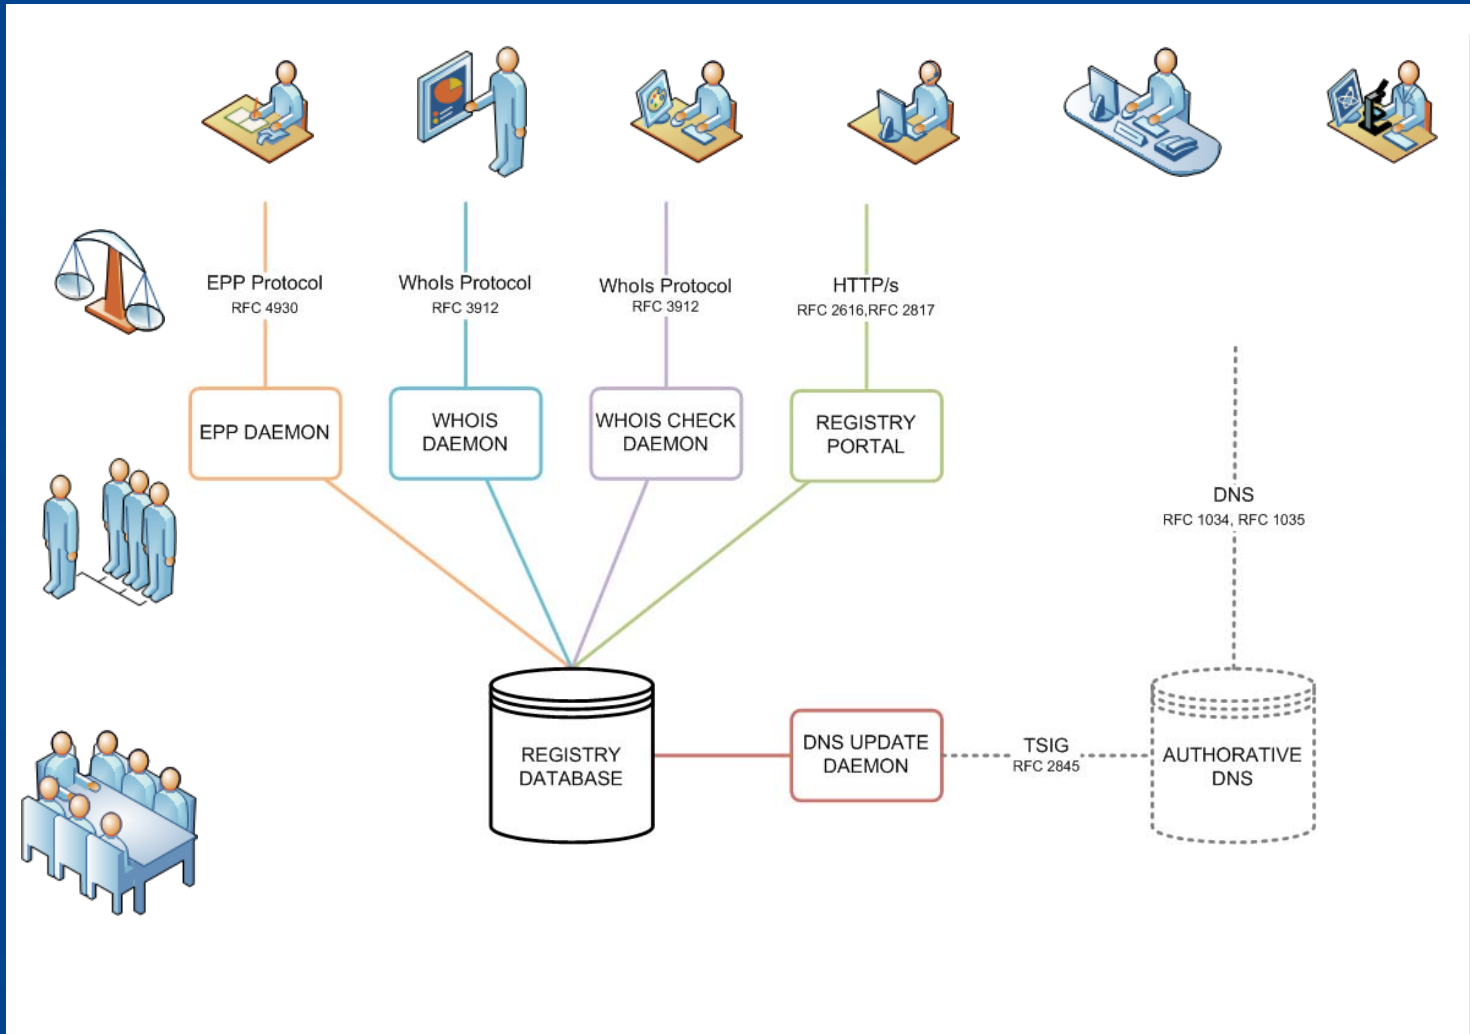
EPP Protocol
RFC 4930

WhoIs Protocol
RFC 3912

WhoIs Protocol
RFC 3912

HTTP/s
RFC 2616,RFC 2817

EPP DAEMON

WHOIS DAEMON

WHOIS CHECK DAEMON

REGISTRY PORTAL

DNS
RFC 1034, RFC 1035

REGISTRY DATABASE

DNS UPDATE DAEMON

TSIG
RFC 2845

AUTHORATIVE DNS